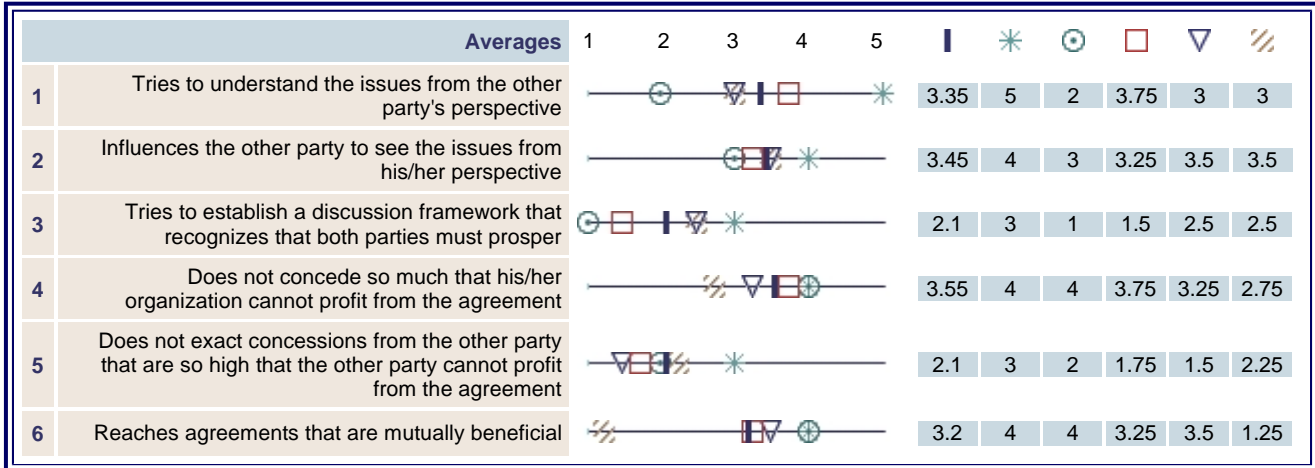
| | Averages | 1 2 3 4 5 | | | | | | |
|---|---|---|---|---|---|---|---|---|
| 1 | Tries to understand the issues from the other party's perspective | | 3.35 | 5 | 2 | 3.75 | 3 | 3 |
| 2 | Influences the other party to see the issues from his/her perspective | | 3.45 | 4 | 3 | 3.25 | 3.5 | 3.5 |
| 3 | Tries to establish a discussion framework that recognizes that both parties must prosper | | 2.1 | 3 | 1 | 1.5 | 2.5 | 2.5 |
| 4 | Does not concede so much that his/her organization cannot profit from the agreement | | 3.55 | 4 | 4 | 3.75 | 3.25 | 2.75 |
| 5 | Does not exact concessions from the other party that are so high that the other party cannot profit from the agreement | | 2.1 | 3 | 2 | 1.75 | 1.5 | 2.25 |
| 6 | Reaches agreements that are mutually beneficial | | 3.2 | 4 | 4 | 3.25 | 3.5 | 1.25 |